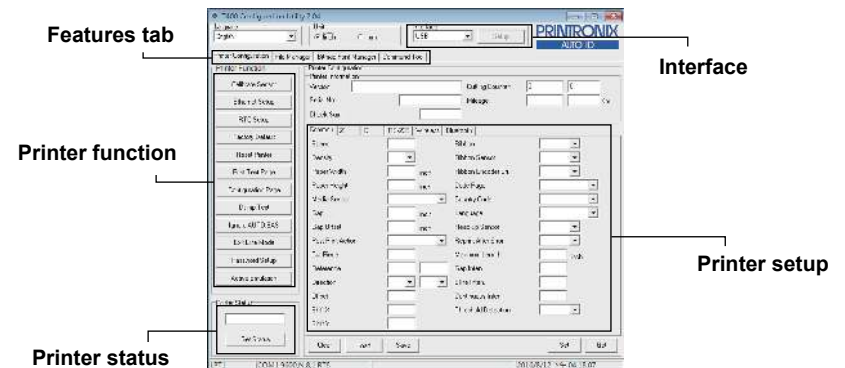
Features tab

Interface

Printer function

Printer setup

Printer status

PRINTRONIX
AUTO ID

English
USB
Setup

Printer Configuration | File Manager | Bitmap Font Manager | Command Tool

Printer Function
Calibrate Sensor
Ethernet Setup
RTC Setup
Factory Default
Reset Printer
Print Test Page
Configuration Page
Dump Text
Ignore AUTO.BAS
Exit Line Mode
Password Setup
Activate Emulation

Printer Status
Get Status

Printer Configuration
Printer Information
Version
Serial No.
Cutting Counter
Mileage
Km
CF Card Size

Speed
Density
Paper Width
inch
Paper Height
inch
Media Sensor
Gap
inch
Gap Offset
inch
Post-Print Action
Cut Piece
Reference
Direction
Offset
Shift X
Shift Y
Ribbon
Ribbon Sensor
Ribbon Encoder Err.
Code Page
Country Code
Head Up Sensor
Reprint After Error
Maximum Length
inch
Gap Inten.
Bline Inten.
Continuous Inten.
Thresh.

Clear
Load
Save
Set
Get

COM1 9600,N,8,1 RTS